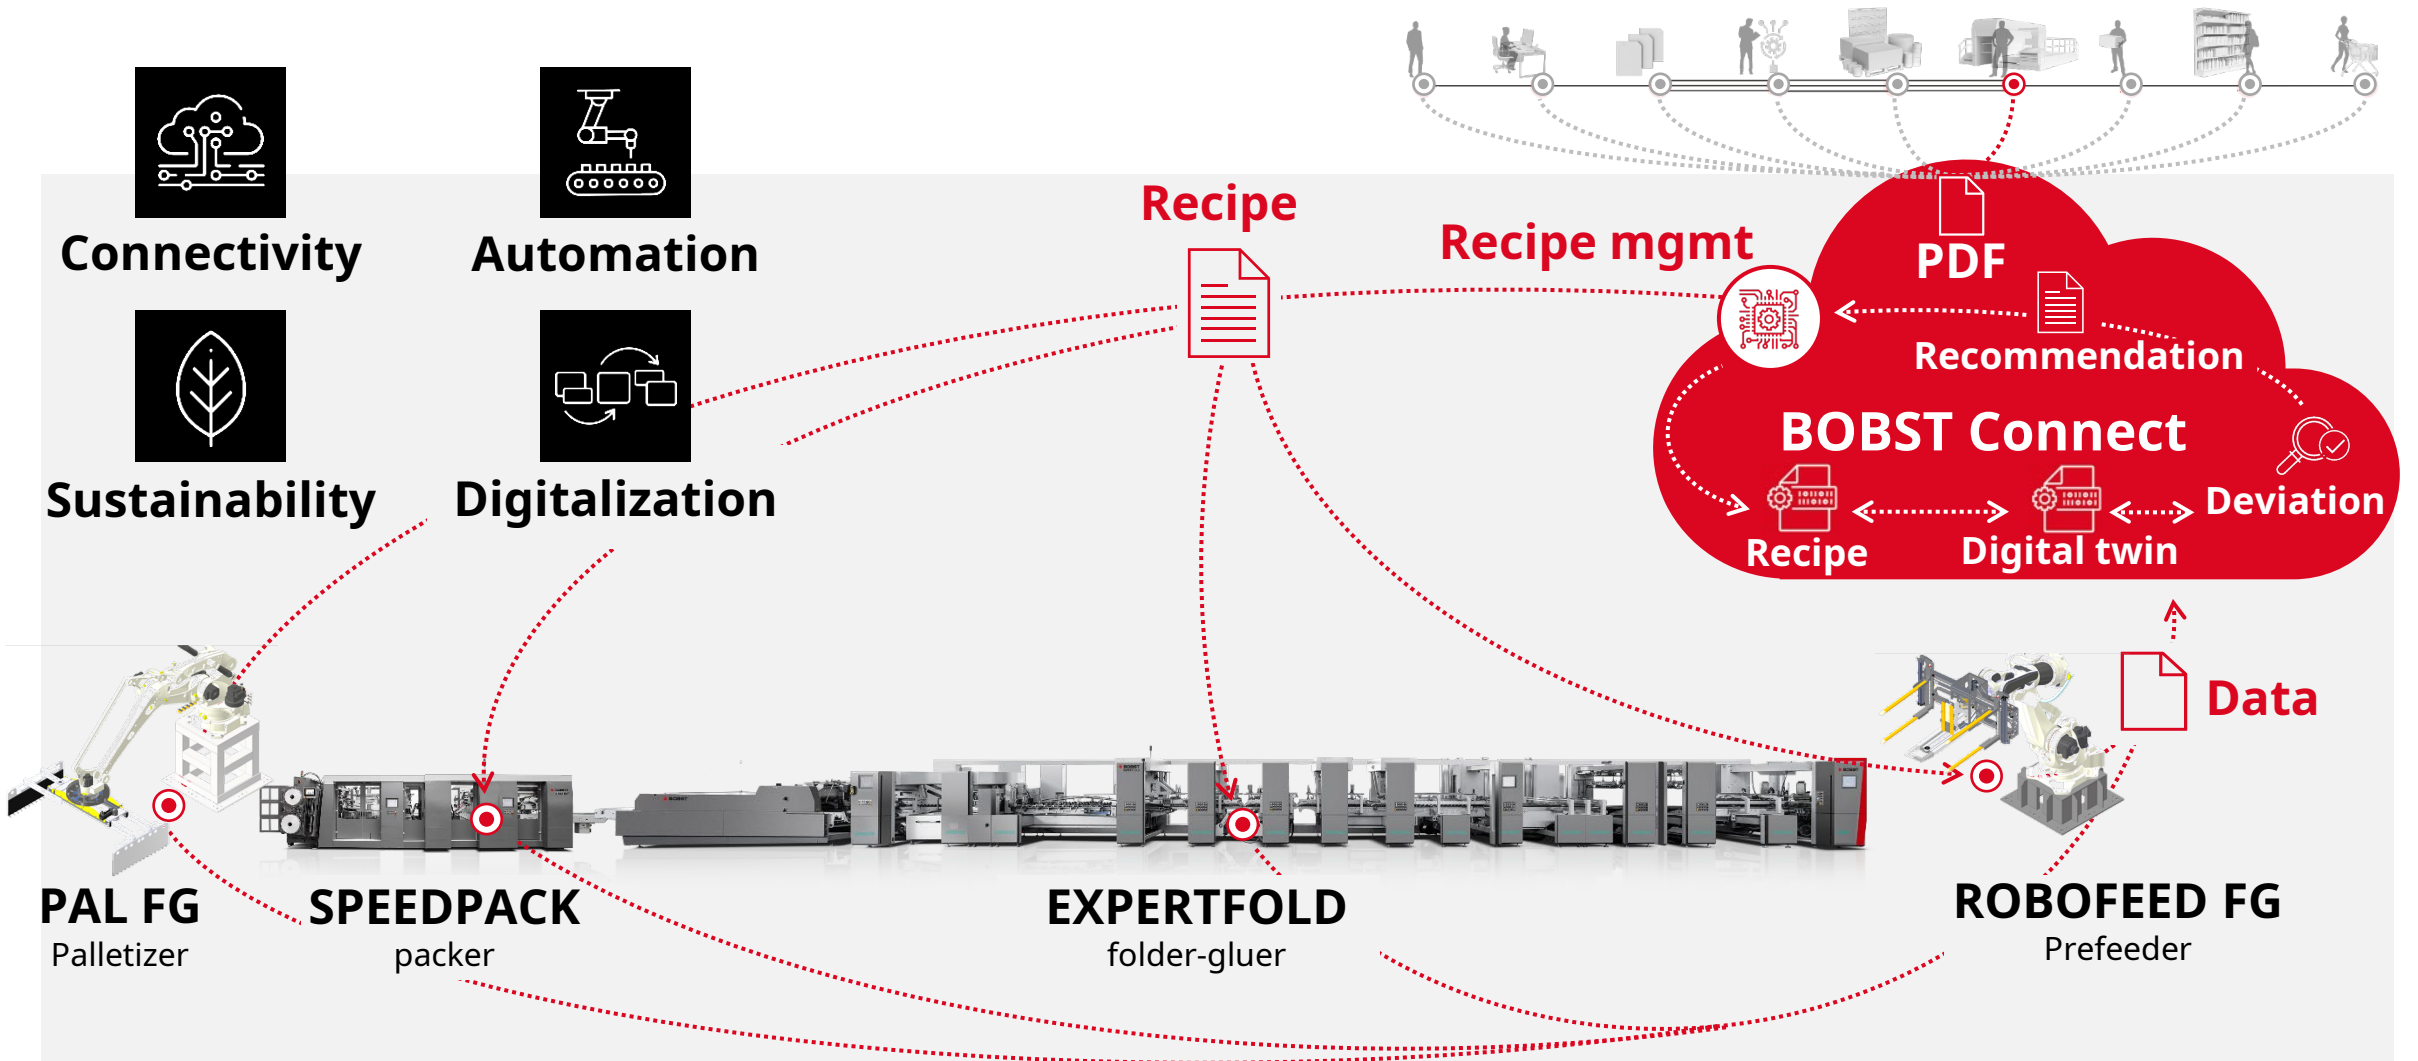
Connectivity

Automation

Sustainability

Digitalization

Recipe

Recipe mgmt

PDF

Recommendation

BOBST Connect

Deviation

Recipe

Digital twin

Data

PAL FG
Palletizer

SPEEDPACK
packer

EXPERTFOLD
folder-gluer

ROBOFEED FG
Prefeeder